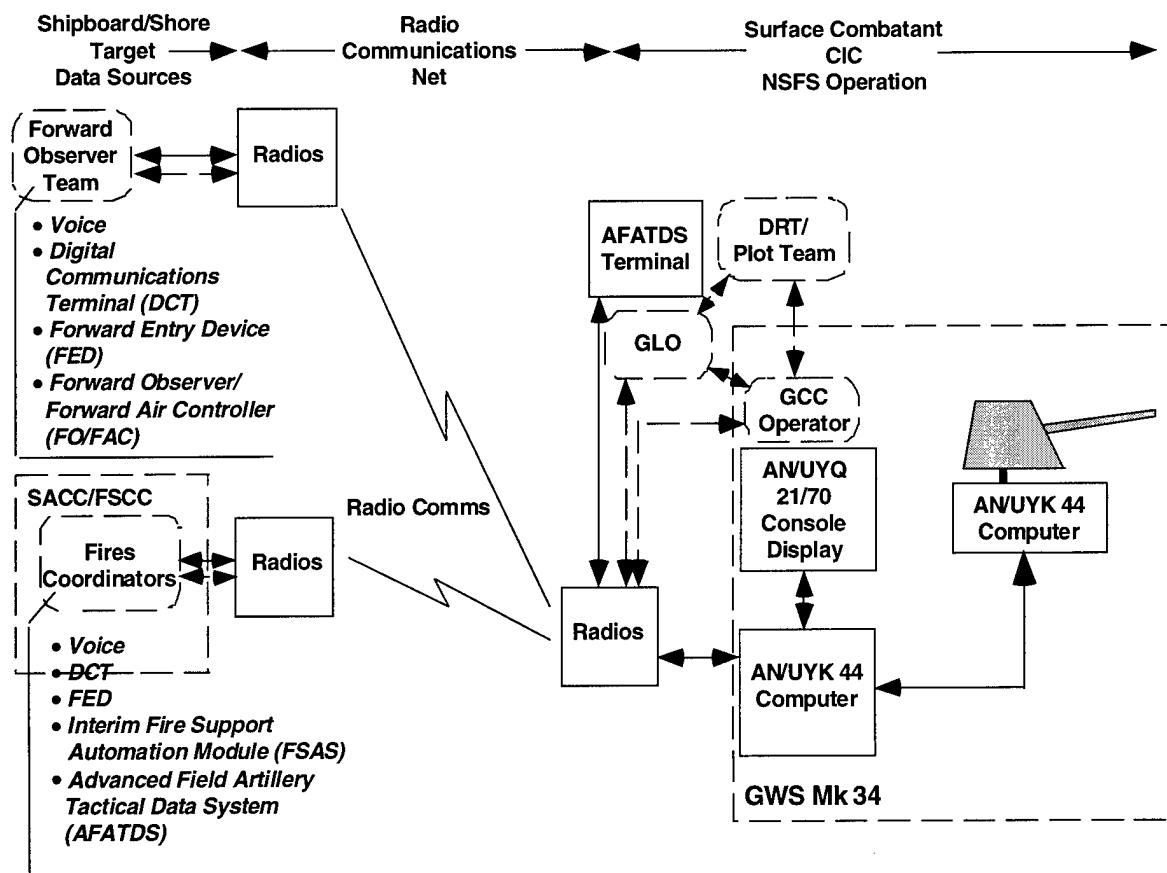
Shipboard/Shore Target Data Sources

Radio Communications Net

Surface Combatant CIC NSFS Operation

Forward Observer Team

Radios

• Voice
• Digital Communications Terminal (DCT)
• Forward Entry Device (FED)
• Forward Observer/ Forward Air Controller (FO/FAC)

AFATDS Terminal

DRT/ Plot Team

GLO

GCC Operator

SACC/FSCC

Fires Coordinators

Radios

Radio Comms

AN/UYQ 21/70 Console Display

AN/UYK 44 Computer

• Voice
• DCT
• FED
• Interim Fire Support Automation Module (FSAS)
• Advanced Field Artillery Tactical Data System (AFATDS)

Radios

AN/UYK 44 Computer

GWS Mk 34